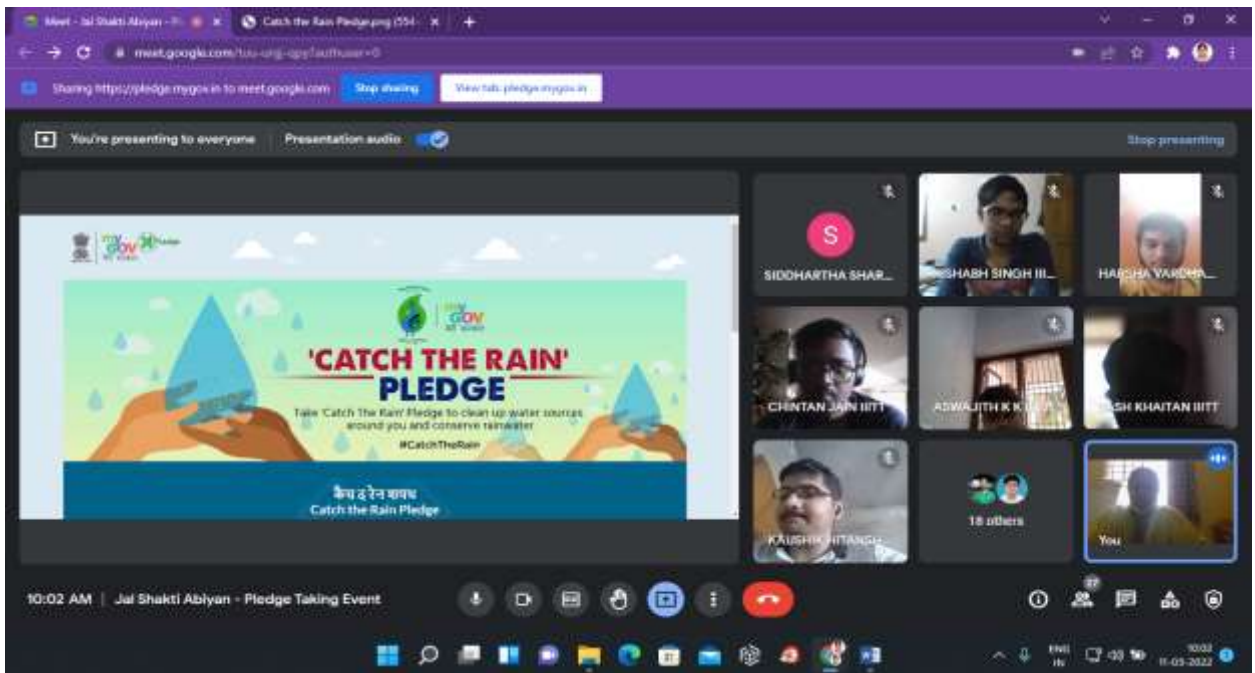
Meet - Jal Shakti Abiyan - P
Catch the Rain Pledge.png (554
meet.google.com/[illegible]
Sharing https://pledge.mygov.in to meet.google.com
Stop sharing
View tab: pledge.mygov.in
You're presenting to everyone
Presentation audio
Stop presenting

mygov
'CATCH THE RAIN' PLEDGE
Take 'Catch The Rain' Pledge to clean up water sources around you and conserve rainwater
#CatchTheRain
कैच द रेन शपथ
Catch the Rain Pledge

S
SIDDHARTHA SHAR...
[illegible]SHABH SINGH III...
HA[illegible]SHA VARDHA...
CHINTAN JAIN IIITT
ASWAJITH K K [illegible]
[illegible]SH KHAITAN IIITT
KAUSHIK HITANSH
18 others
You

10:02 AM | Jal Shakti Abiyan - Pledge Taking Event
27
ENG IN
10:02
11-03-2022